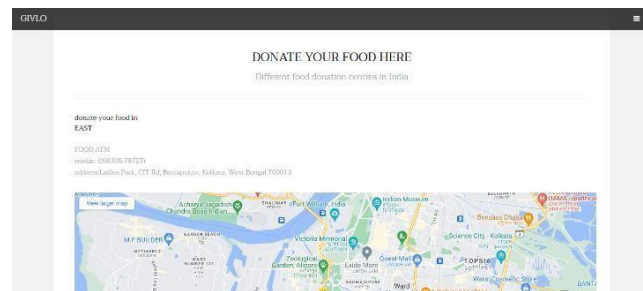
GIVLO

DONATE YOUR FOOD HERE

Different food donation centres in India

donate your food in
EAST

FOOD ATM
contact: 098306 76727i
address:Ladies Park, CIT Rd, Beniapukur, Kolkata, West Bengal 700014

View larger map

Acharya Jagadish Chandra Bose Indian
Fort William, India
Indian Museum
M.P. BIRLA
Victoria Memorial
Science City, Kolkata
Zoological Garden, Alipore
Quest Mall
TOPSIA
Ward